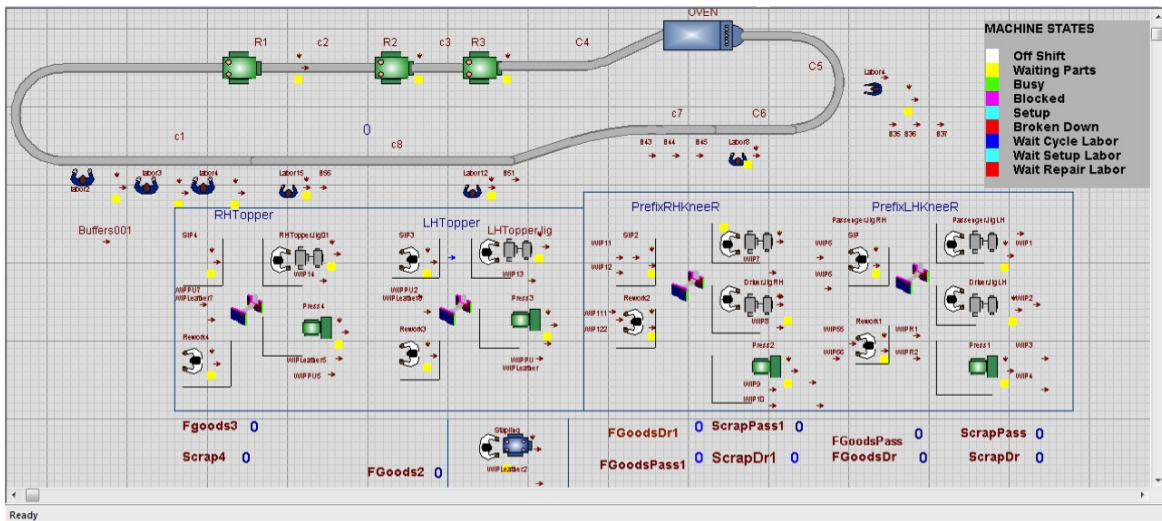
OVEN

MACHINE STATES
Off Shift
Waiting Parts
Busy
Blocked
Setup
Broken Down
Wait Cycle Labor
Wait Setup Labor
Wait Repair Labor

R1 c2 R2 c3 R3 C4

C5

Labor4

0

c1

c7 C6

c8

B35 B36 B37

B43 B44 B45 Labor8

Labor2 Labor3 Labor4 Labor15 B55 Labor12 B51

Buffers001

RHTopper

LHTopper

LHTopperJig

PrefixRHKneeR

PrefixLHKneeR

GIP4 RHTopperJig01 WIP14

GIP3 WIP13

GIP2 WIP11 WIP12

PassengerJigRH WIP7 WIP5 WIP6 GIP

PassengerJigLH WIP1

WIPPU7 WIPLeather7

Press4

WIPPU2 WIPLeather9

Press3

Rework2 WIP111 WIP122

DriverJigRH WIP8

DriverJigLH WIP2

Rework4

Rework3

WIPLeather5 WIPPU5

WIPPU WIPLeather

Press2 WIP9 WIP10

Rework1 WIP55 WIP66 WIPR1 WIPR2

Press1 WIP3 WIP4

Fgoods3 0

Scrap4 0

Stapling WIPLeather2

FGoods2 0

FGoodsDr1 0
ScrapPass1 0

FGoodsPass1 0
ScrapDr1 0

FGoodsPass 0
FGoodsDr 0

ScrapPass 0
ScrapDr 0

Ready